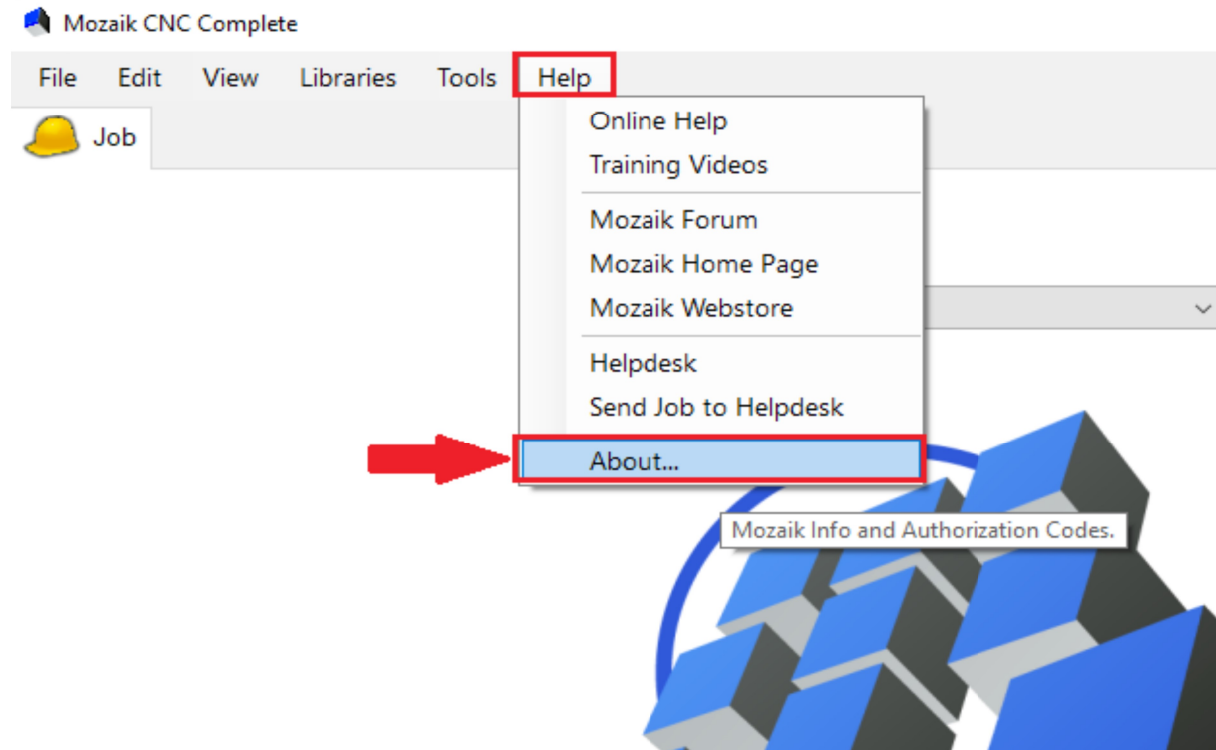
Mozaik CNC Complete

File Edit View Libraries Tools Help

Job

Online Help
Training Videos

Mozaik Forum
Mozaik Home Page
Mozaik Webstore

Helpdesk
Send Job to Helpdesk

About...

Mozaik Info and Authorization Codes.